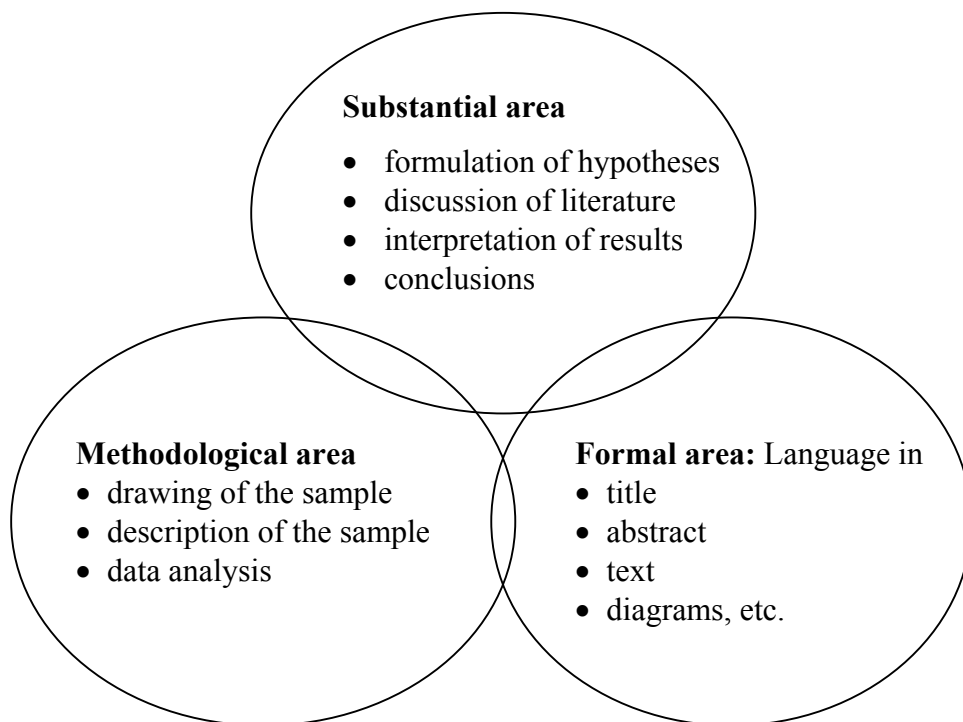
**Substantial area**

- formulation of hypotheses
- discussion of literature
- interpretation of results
- conclusions

**Methodological area**

- drawing of the sample
- description of the sample
- data analysis

**Formal area:** Language in

- title
- abstract
- text
- diagrams, etc.